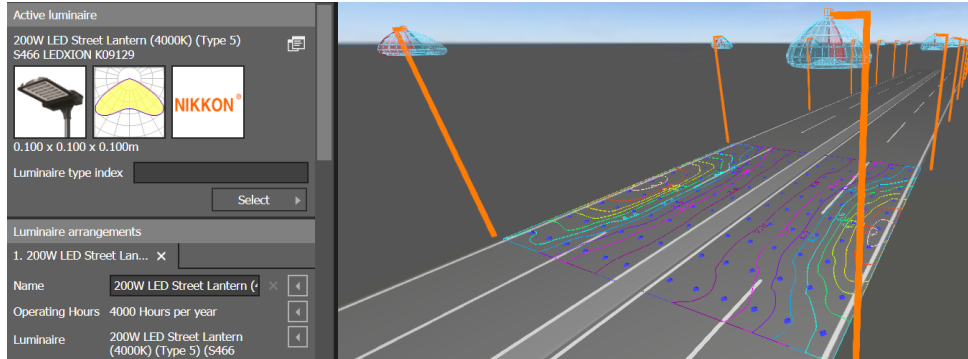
Active luminaire

200W LED Street Lantern (4000K) (Type 5)
S466 LEDXION K09129

NIKKON®

0.100 x 0.100 x 0.100m

Luminaire type index

Select

Luminaire arrangements

1. 200W LED Street Lan... ×

Name 200W LED Street Lantern (4

Operating Hours 4000 Hours per year

Luminaire 200W LED Street Lantern (4000K) (Type 5) (S466